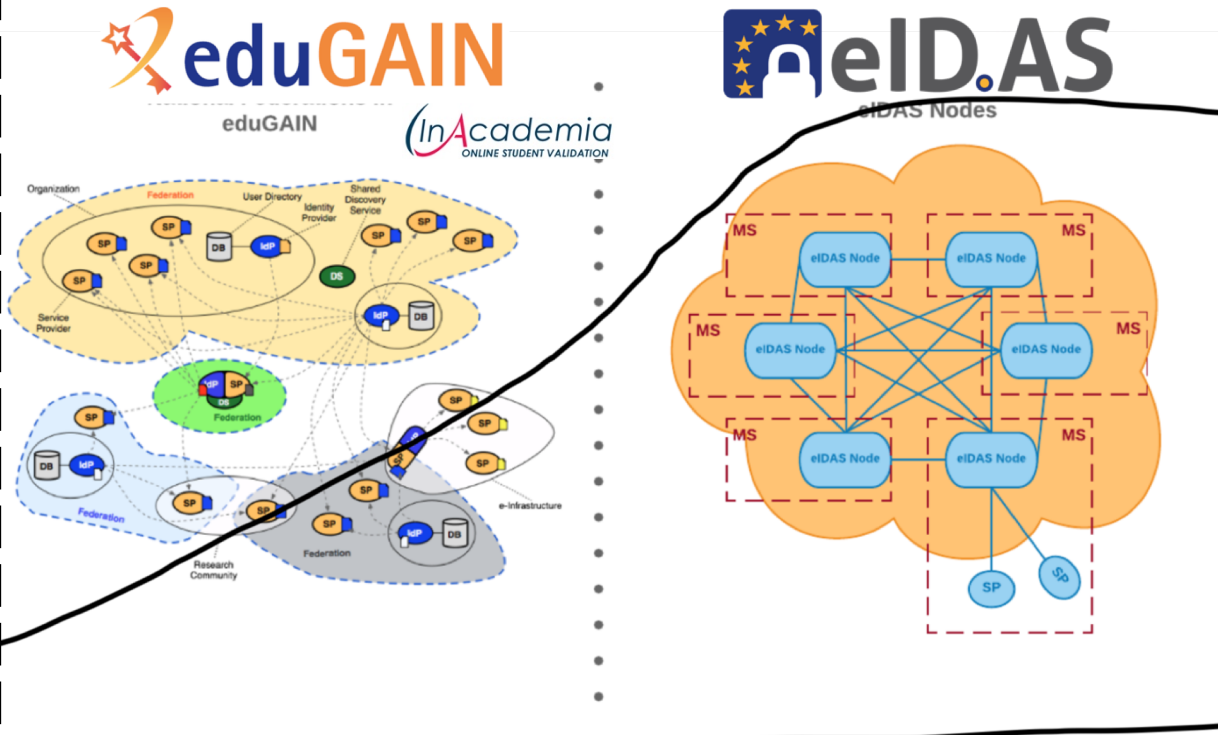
eduGAIN

eduGAIN

InAcademia
ONLINE STUDENT VALIDATION

Organization
Federation
User Directory
Identity Provider
Shared Discovery Service
SP
SP
SP
SP
SP
SP
DB
IdP
DS
Service Provider
IdP
DB
IdP
DS
Federation
SP
DB
IdP
Federation
SP
SP
SP
SP
SP
SP
SP
SP
SP
e-Infrastructure
IdP
DB
Federation
Research Community

eID.AS

eIDAS Nodes

MS
MS
MS
MS
MS
MS
eIDAS Node
eIDAS Node
eIDAS Node
eIDAS Node
eIDAS Node
eIDAS Node
SP
SP